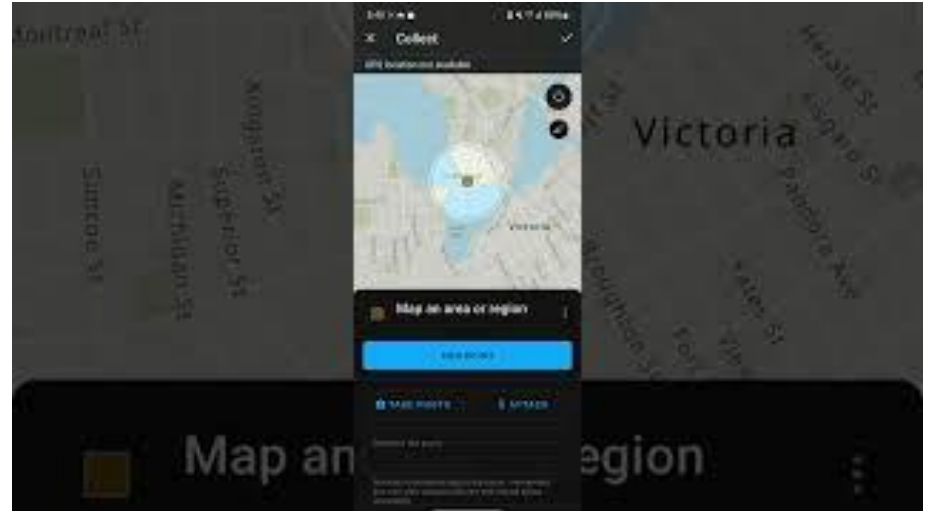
Montreal St
Kingston St
Simcoe St
Michigan St
Superior St
Victoria
Herald St
Pandora Ave
Yates St
Fort St
Collect
GPS location not available
Victoria
Map an area or region
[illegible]
TAKE PHOTO
ATTACH
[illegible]
Map an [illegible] egion
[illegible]